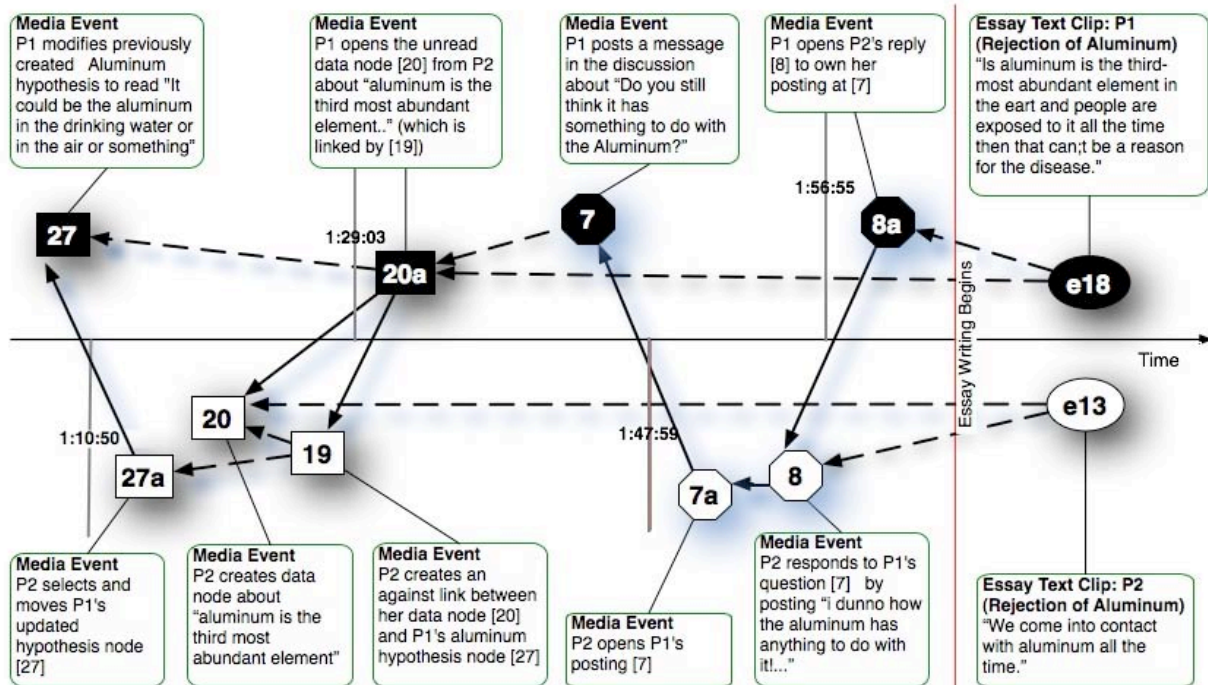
Media Event
P1 modifies previously created Aluminum hypothesis to read "It could be the aluminum in the drinking water or in the air or something"

Media Event
P1 opens the unread data node [20] from P2 about "aluminum is the third most abundant element.." (which is linked by [19])

Media Event
P1 posts a message in the discussion about "Do you still think it has something to do with the Aluminum?"

Media Event
P1 opens P2's reply [8] to own her posting at [7]

Essay Text Clip: P1 (Rejection of Aluminum)
"Is aluminum is the third-most abundant element in the eart and people are exposed to it all the time then that can;t be a reason for the disease."

27

1:29:03

20a

7

1:56:55

8a

e18

Essay Writing Begins

Time

20

19

1:10:50

27a

1:47:59

7a

8

e13

Media Event
P2 selects and moves P1's updated hypothesis node [27]

Media Event
P2 creates data node about "aluminum is the third most abundant element"

Media Event
P2 creates an against link between her data node [20] and P1's aluminum hypothesis node [27]

Media Event
P2 opens P1's posting [7]

Media Event
P2 responds to P1's question [7] by posting "i dunno how the aluminum has anything to do with it!..."

Essay Text Clip: P2 (Rejection of Aluminum)
"We come into contact with aluminum all the time."